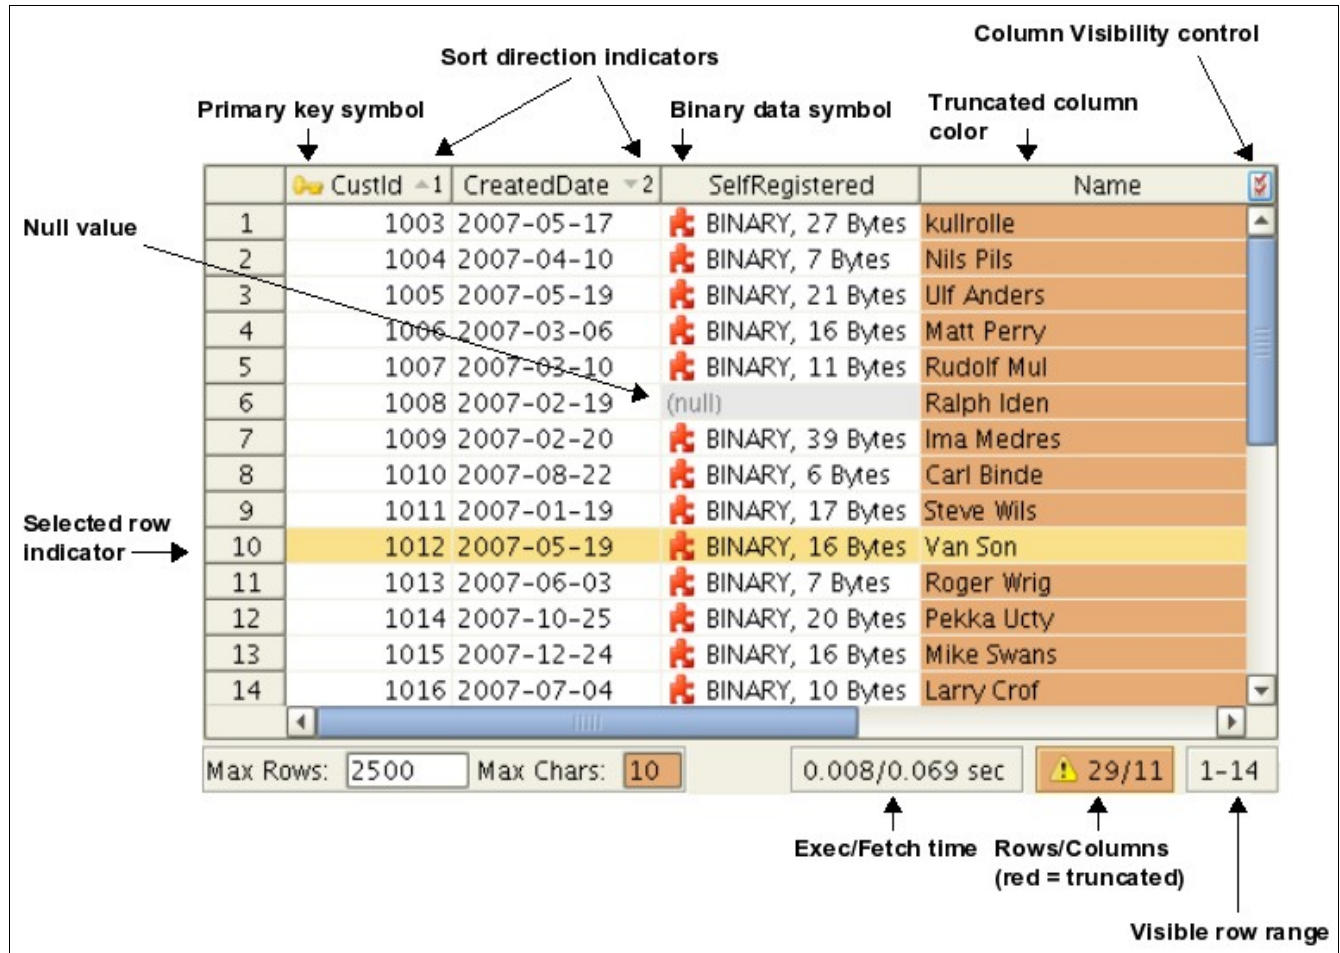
Column Visibility control

Sort direction indicators

Primary key symbol

Binary data symbol

Truncated column color

Null value

Selected row indicator

|  | CustId 1 | CreatedDate 2 | SelfRegistered | Name |
|---|---|---|---|---|
| 1 | 1003 | 2007-05-17 | BINARY, 27 Bytes | kullrolle |
| 2 | 1004 | 2007-04-10 | BINARY, 7 Bytes | Nils Pils |
| 3 | 1005 | 2007-05-19 | BINARY, 21 Bytes | Ulf Anders |
| 4 | 1006 | 2007-03-06 | BINARY, 16 Bytes | Matt Perry |
| 5 | 1007 | 2007-03-10 | BINARY, 11 Bytes | Rudolf Mul |
| 6 | 1008 | 2007-02-19 | (null) | Ralph Iden |
| 7 | 1009 | 2007-02-20 | BINARY, 39 Bytes | Ima Medres |
| 8 | 1010 | 2007-08-22 | BINARY, 6 Bytes | Carl Binde |
| 9 | 1011 | 2007-01-19 | BINARY, 17 Bytes | Steve Wils |
| 10 | 1012 | 2007-05-19 | BINARY, 16 Bytes | Van Son |
| 11 | 1013 | 2007-06-03 | BINARY, 7 Bytes | Roger Wrig |
| 12 | 1014 | 2007-10-25 | BINARY, 20 Bytes | Pekka Ucty |
| 13 | 1015 | 2007-12-24 | BINARY, 16 Bytes | Mike Swans |
| 14 | 1016 | 2007-07-04 | BINARY, 10 Bytes | Larry Crof |

Max Rows: 2500 Max Chars: 10 0.008/0.069 sec 29/11 1-14

Exec/Fetch time

Rows/Columns (red = truncated)

Visible row range